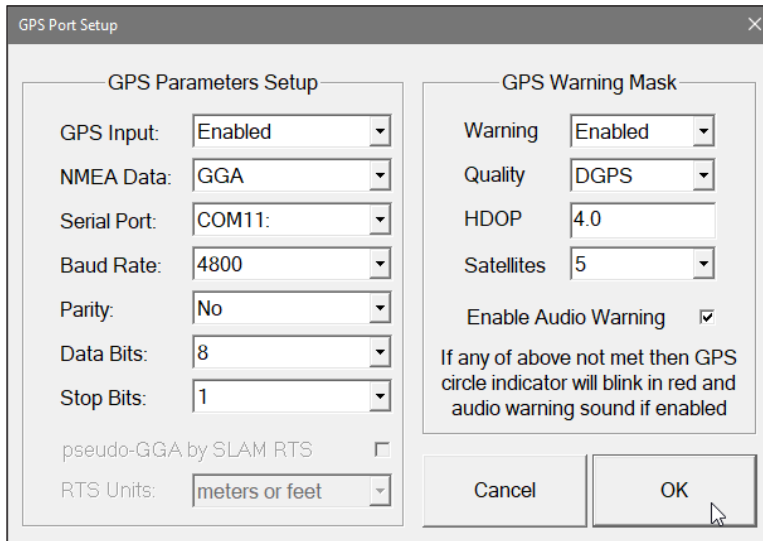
GPS Port Setup

GPS Parameters Setup

GPS Input: Enabled

NMEA Data: GGA

Serial Port: COM11:

Baud Rate: 4800

Parity: No

Data Bits: 8

Stop Bits: 1

pseudo-GGA by SLAM RTS

RTS Units: meters or feet

GPS Warning Mask

Warning Enabled

Quality DGPS

HDOP 4.0

Satellites 5

Enable Audio Warning

If any of above not met then GPS circle indicator will blink in red and audio warning sound if enabled

Cancel

OK